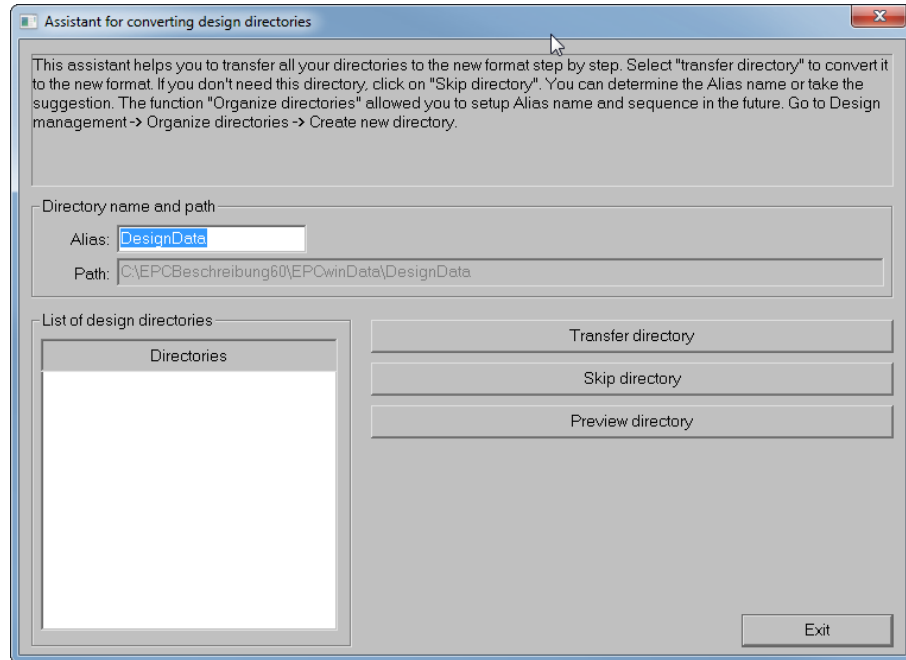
Assistant for converting design directories

This assistant helps you to transfer all your directories to the new format step by step. Select "transfer directory" to convert it to the new format. If you don't need this directory, click on "Skip directory". You can determine the Alias name or take the suggestion. The function "Organize directories" allowed you to setup Alias name and sequence in the future. Go to Design management -> Organize directories -> Create new directory.

Directory name and path

Alias: DesignData

Path: C:\EPCBeschreibung60\EPCwinData\DesignData

List of design directories

Directories

Transfer directory

Skip directory

Preview directory

Exit